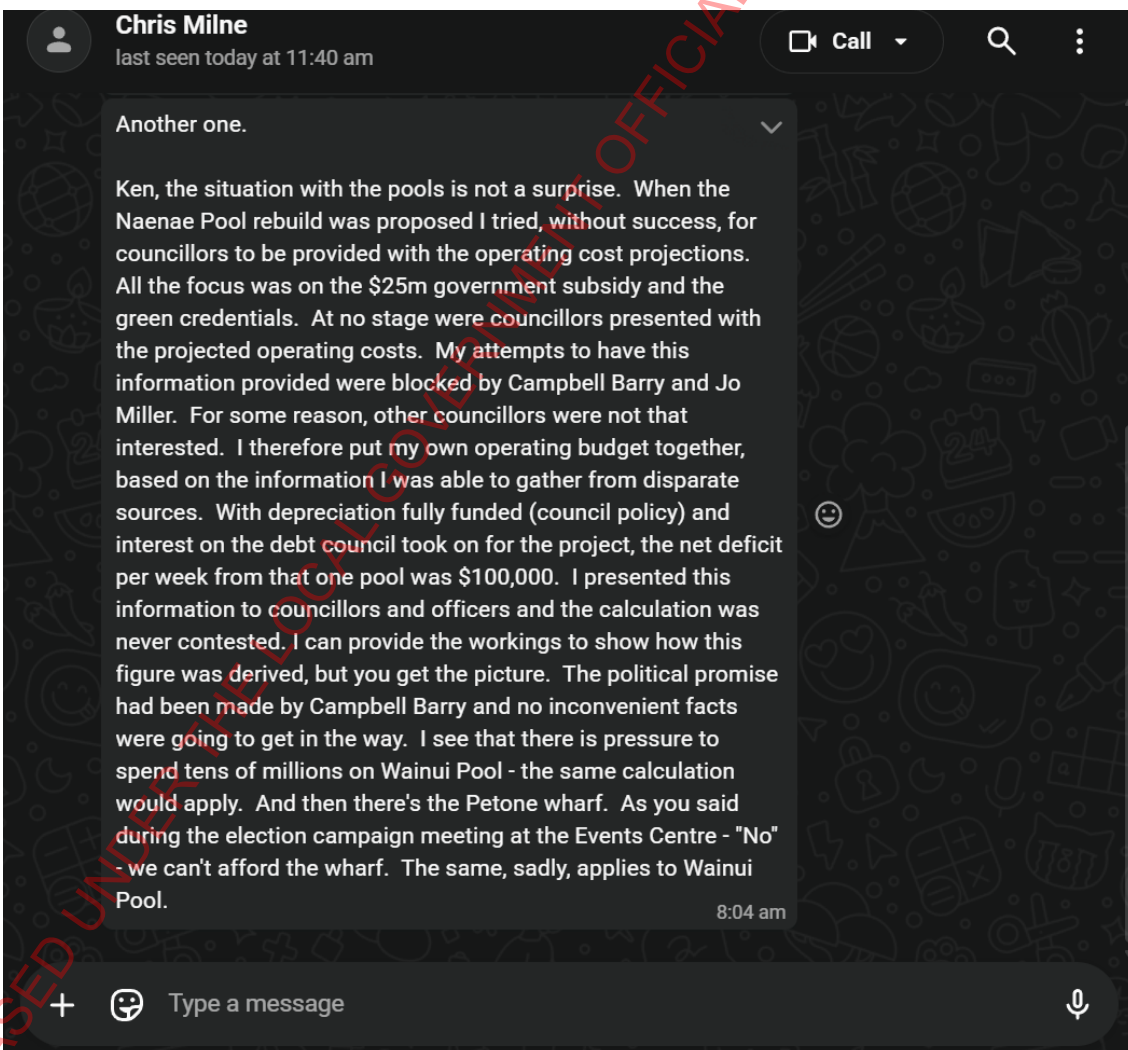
Chris Milne
last seen today at 11:40 am

Call

Another one.

Ken, the situation with the pools is not a surprise. When the Naenae Pool rebuild was proposed I tried, without success, for councillors to be provided with the operating cost projections. All the focus was on the $25m government subsidy and the green credentials. At no stage were councillors presented with the projected operating costs. My attempts to have this information provided were blocked by Campbell Barry and Jo Miller. For some reason, other councillors were not that interested. I therefore put my own operating budget together, based on the information I was able to gather from disparate sources. With depreciation fully funded (council policy) and interest on the debt council took on for the project, the net deficit per week from that one pool was $100,000. I presented this information to councillors and officers and the calculation was never contested. I can provide the workings to show how this figure was derived, but you get the picture. The political promise had been made by Campbell Barry and no inconvenient facts were going to get in the way. I see that there is pressure to spend tens of millions on Wainui Pool - the same calculation would apply. And then there's the Petone wharf. As you said during the election campaign meeting at the Events Centre - "No" - we can't afford the wharf. The same, sadly, applies to Wainui Pool.

8:04 am

Type a message

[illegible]SED UNDER THE LOCAL GOVERNMENT OFFICIA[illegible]